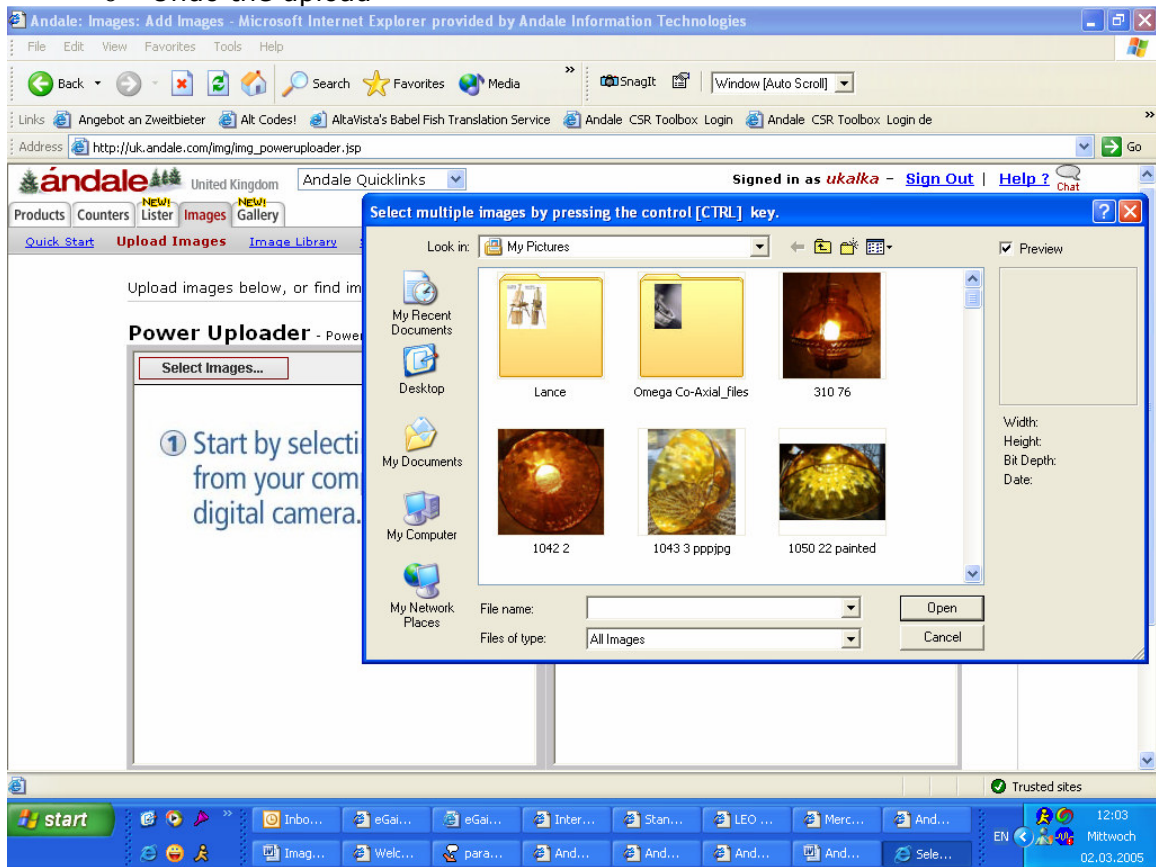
Andale: Images: Add Images - Microsoft Internet Explorer provided by Andale Information Technologies

File Edit View Favorites Tools Help

Back Search Favorites Media SnagIt Window [Auto Scroll]

Links Angebot an Zweitbieter Alt Codes! AltaVista's Babel Fish Translation Service Andale CSR Toolbox Login Andale CSR Toolbox Login de

Address http://uk.andale.com/img/img_poweruploader.jsp Go

ándale United Kingdom Andale Quicklinks Signed in as ukalka - Sign Out | Help ? Chat

Products Counters NEW! Lister Images NEW! Gallery

Quick Start Upload Images Image Library

Upload images below, or find im

Power Uploader - Power

Select Images...

① Start by selecti from your com digital camera.

Select multiple images by pressing the control [CTRL] key.

Look in: My Pictures

Preview

My Recent Documents

Desktop

My Documents

My Computer

My Network Places

Lance

Omega Co-Axial_files

310 76

1042 2

1043 3 pppjpg

1050 22 painted

Width:
Height:
Bit Depth:
Date:

File name:

Files of type: All Images

Open

Cancel

Trusted sites

start

Inbo... eGai... eGai... Inter... Stan... LEO ... Merc... And...

Imag... Welc... para... And... And... And... And... Sele...

EN 12:03 Mittwoch 02.03.2005